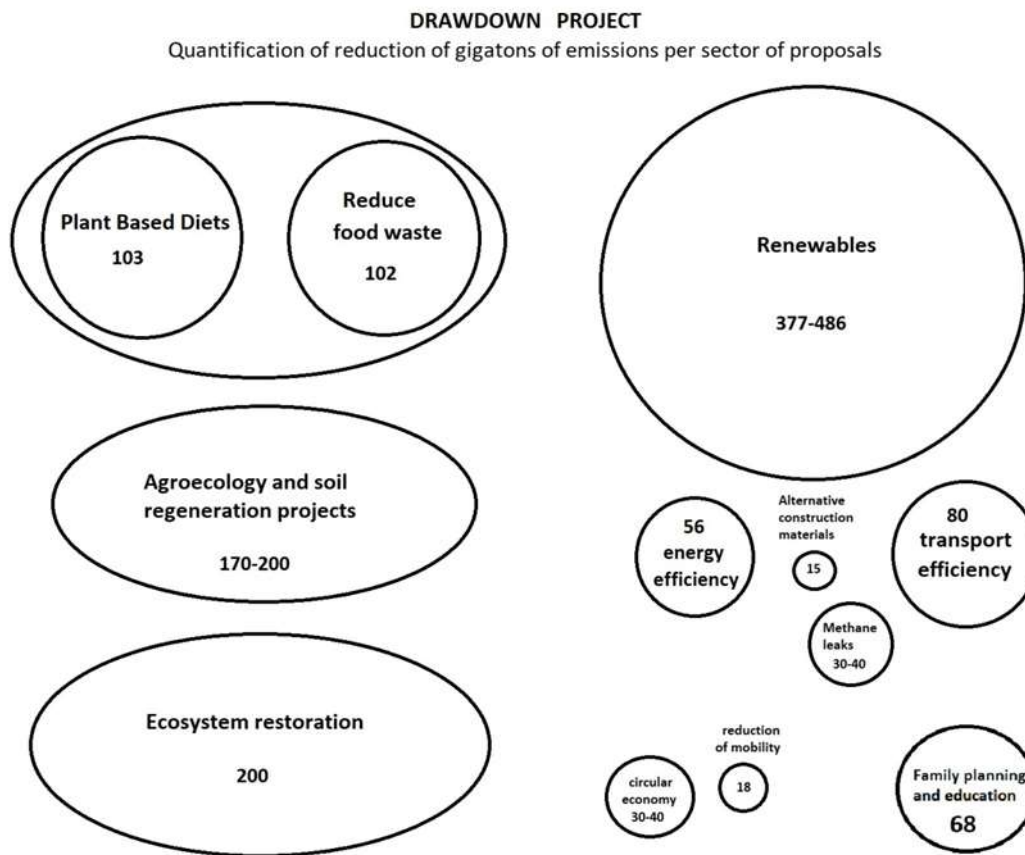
DRAWDOWN PROJECT

Quantification of reduction of gigatons of emissions per sector of proposals

Plant Based Diets
103

Reduce food waste
102

Renewables
377-486

Agroecology and soil regeneration projects
170-200

56 energy efficiency

Alternative construction materials
15

80 transport efficiency

Methane leaks
30-40

Ecosystem restoration
200

reduction of mobility
18

circular economy
30-40

Family planning and education
68